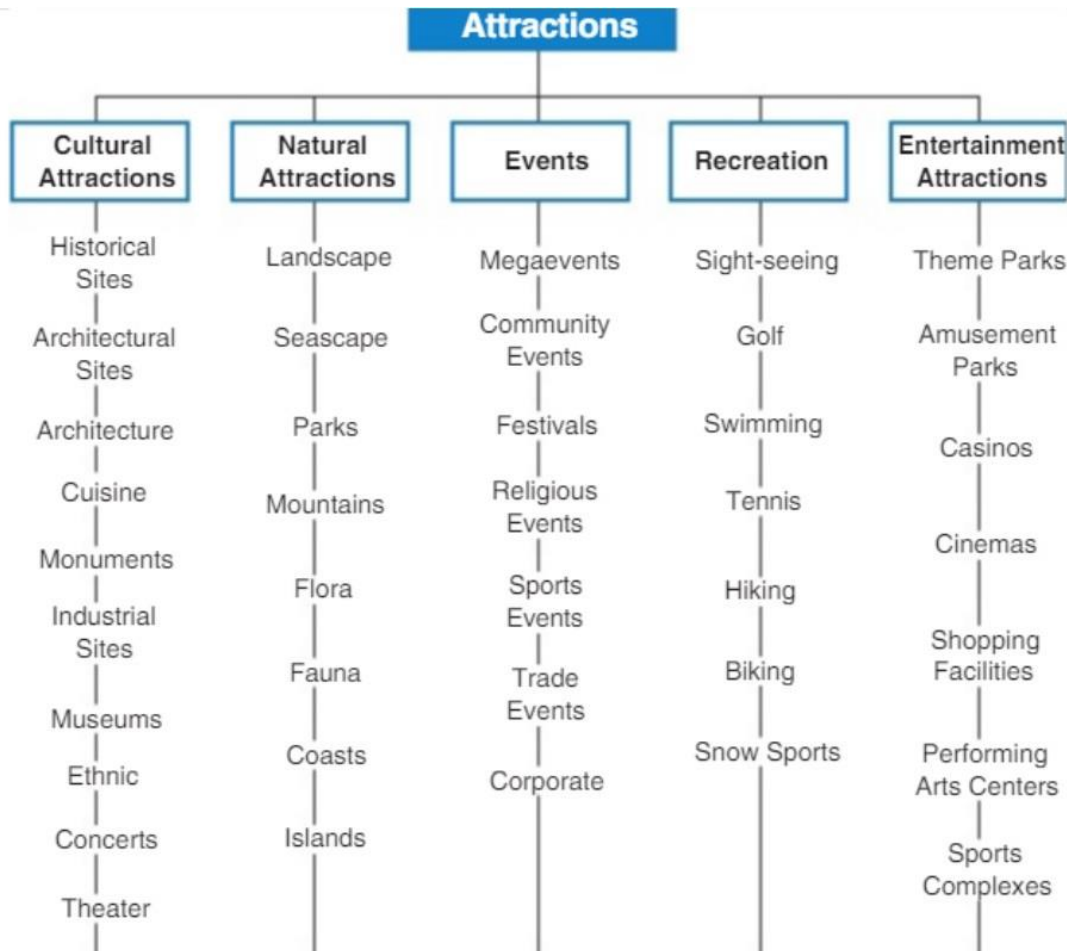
Attractions

Cultural Attractions
Historical Sites
Architectural Sites
Architecture
Cuisine
Monuments
Industrial Sites
Museums
Ethnic
Concerts
Theater

Natural Attractions
Landscape
Seascape
Parks
Mountains
Flora
Fauna
Coasts
Islands

Events
Megaevents
Community Events
Festivals
Religious Events
Sports Events
Trade Events
Corporate

Recreation
Sight-seeing
Golf
Swimming
Tennis
Hiking
Biking
Snow Sports

Entertainment Attractions
Theme Parks
Amusement Parks
Casinos
Cinemas
Shopping Facilities
Performing Arts Centers
Sports Complexes